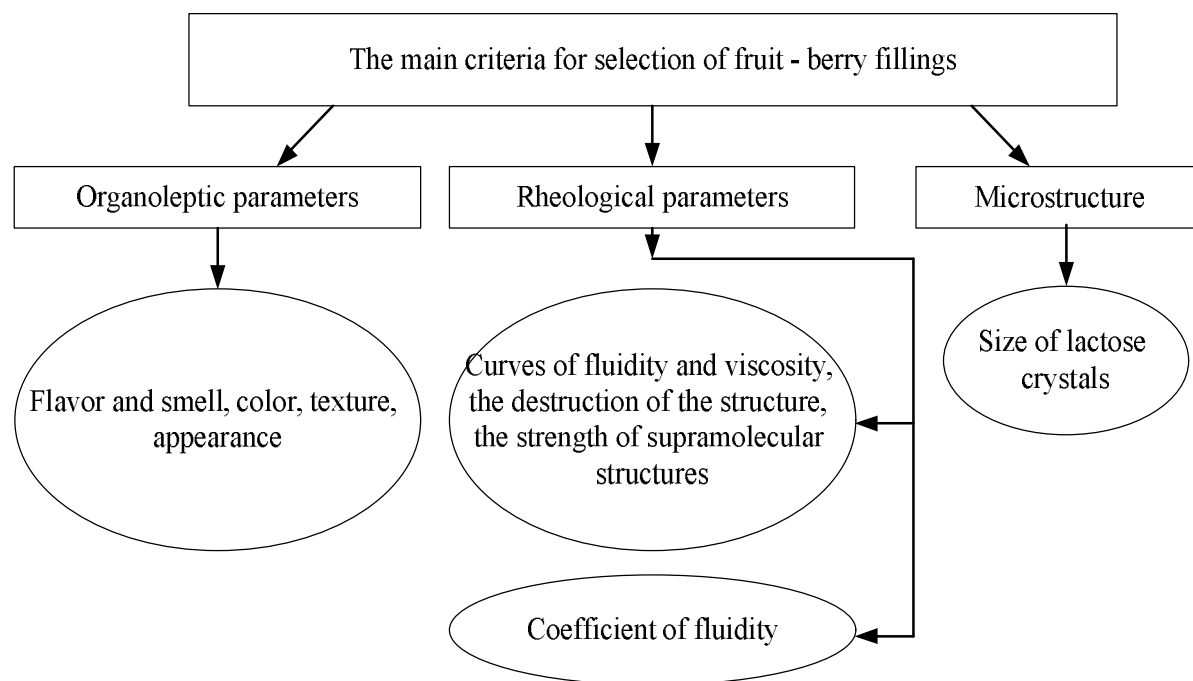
The main criteria for selection of fruit - berry fillings

Organoleptic parameters

Rheological parameters

Microstructure

Flavor and smell, color, texture, appearance

Curves of fluidity and viscosity, the destruction of the structure, the strength of supramolecular structures

Size of lactose crystals

Coefficient of fluidity